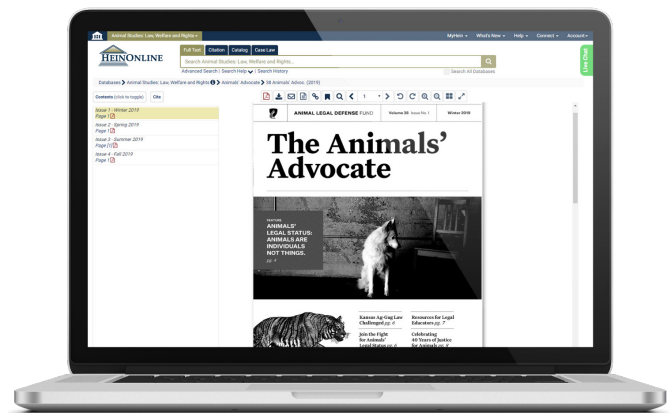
Animal Studies: Law, Welfare and Rights

MyHein What's New Help Connect Account

HEINONLINE

Full Text Citation Catalog Case Law

Search Animal Studies: Law, Welfare and Rights...

Advanced Search | Search Help | Search History

Search All Databases

Live Chat

Databases > Animal Studies: Law, Welfare and Rights > Animals' Advocate > 38 Animals' Advoc. (2019)

Contents (click to toggle) Cite

Issue 1 - Winter 2019
Page 1

Issue 2 - Spring 2019
Page 1

Issue 3 - Summer 2019
Page [1]

Issue 4 - Fall 2019
Page 1

1

ANIMAL LEGAL DEFENSE FUND Volume 38 Issue No. 1 Winter 2019

The Animals' Advocate

FEATURE
ANIMALS' LEGAL STATUS: ANIMALS ARE INDIVIDUALS NOT THINGS.
pg. 4

Kansas Ag-Gag Law Challenged pg. 6

Resources for Legal Educators pg. 7

Join the Fight for Animals' Legal Status pg. 8

Celebrating 40 Years of Justice for Animals pg. 8